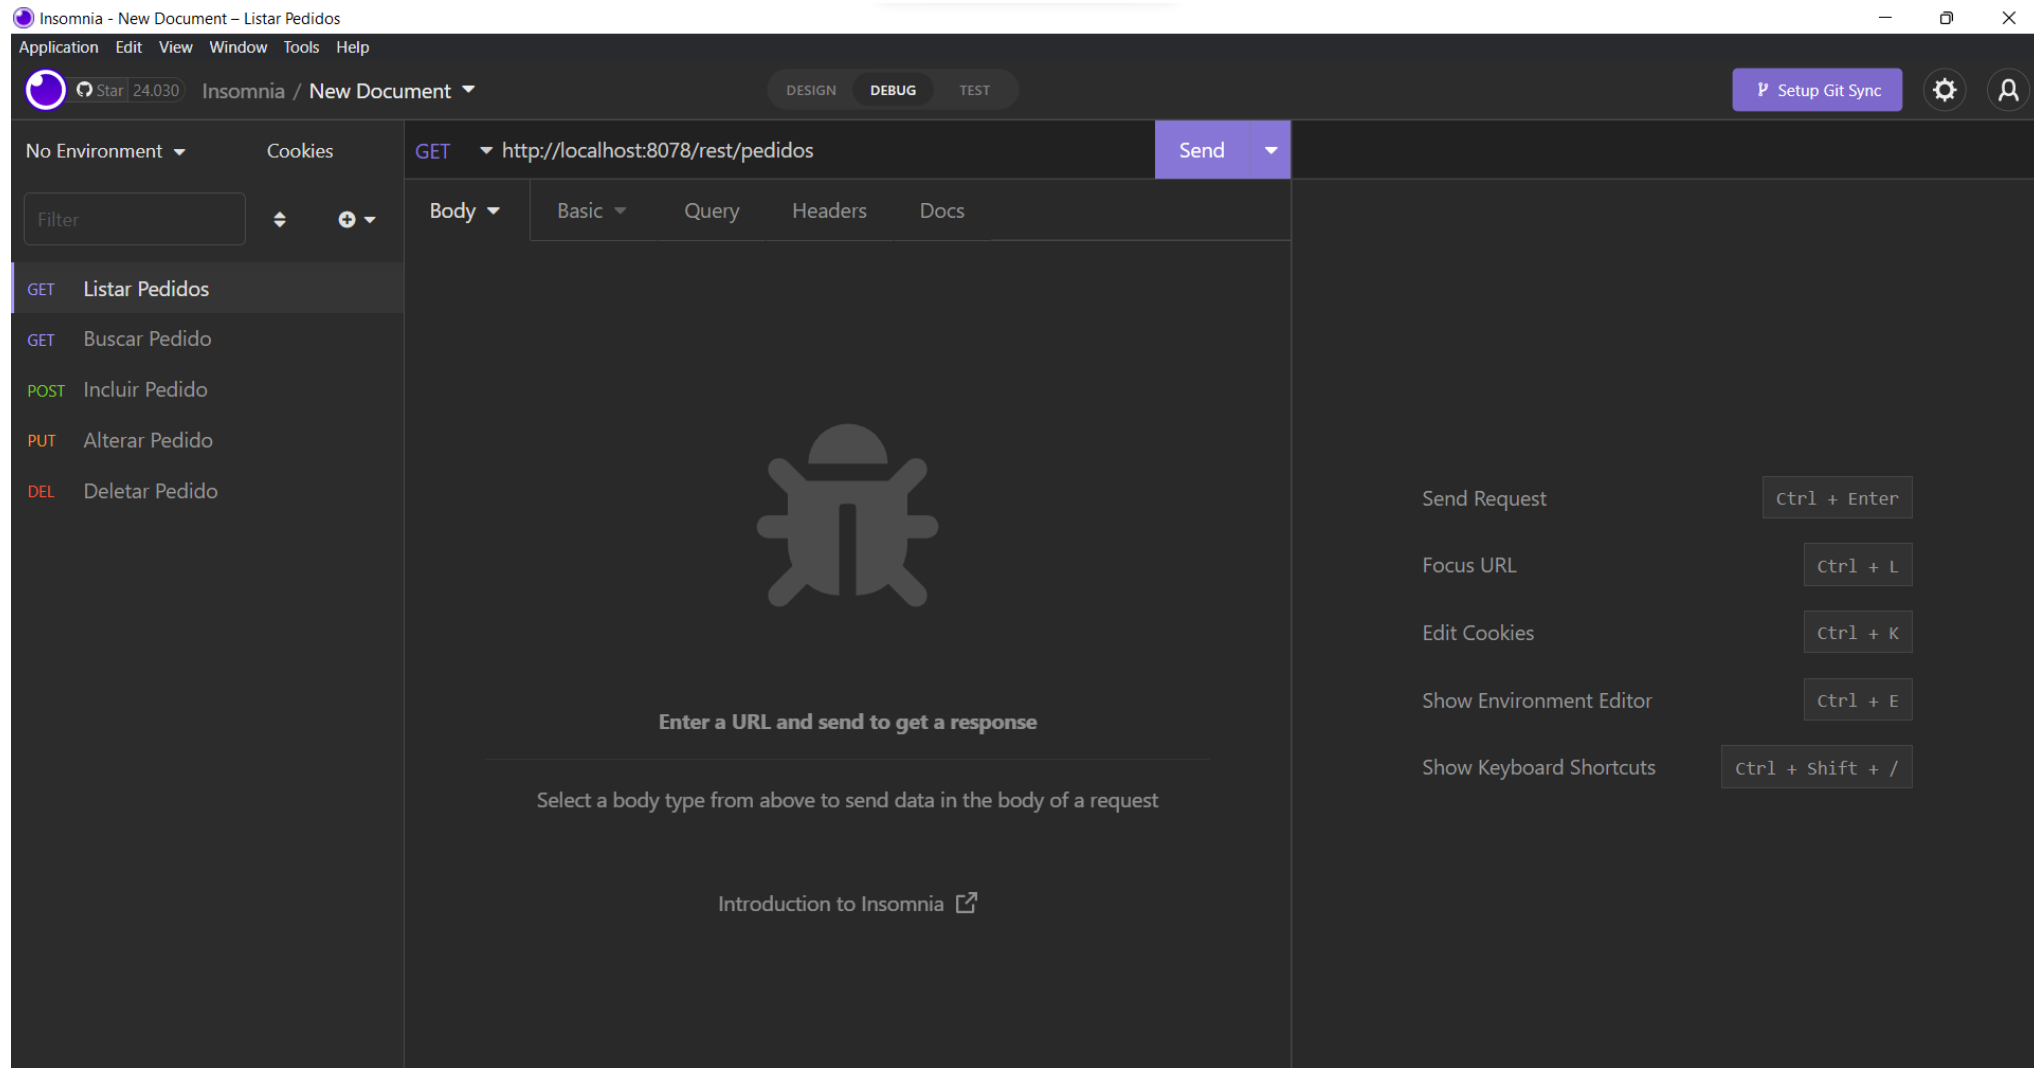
Insomnia - New Document – Listar Pedidos

Application Edit View Window Tools Help

Star 24.030 Insomnia / New Document

DESIGN DEBUG TEST

Setup Git Sync

No Environment Cookies

GET http://localhost:8078/rest/pedidos Send

Filter

Body Basic Query Headers Docs

GET Listar Pedidos
GET Buscar Pedido
POST Incluir Pedido
PUT Alterar Pedido
DEL Deletar Pedido

Enter a URL and send to get a response

Select a body type from above to send data in the body of a request

Introduction to Insomnia

| | |
|---|---|
| Send Request | Ctrl + Enter |
| Focus URL | Ctrl + L |
| Edit Cookies | Ctrl + K |
| Show Environment Editor | Ctrl + E |
| Show Keyboard Shortcuts | Ctrl + Shift + / |